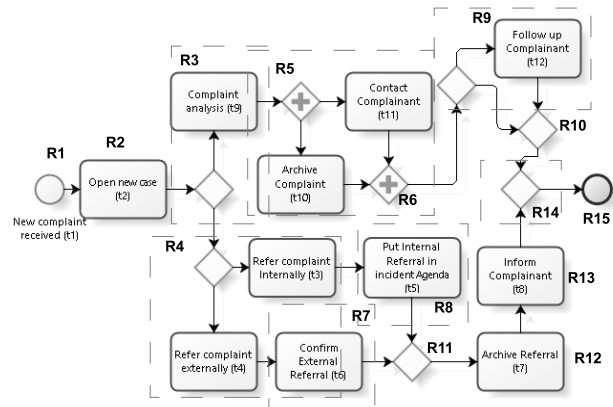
R1

New complaint received (t1)

R2

Open new case (t2)

R3

Complaint analysis (t9)

R5

Contact Complainant (t11)

R9

Follow up Complainant (t12)

R10

Archive Complaint (t10)

R6

R4

Refer complaint Internally (t3)

Put Internal Referral in incident Agenda (t5)

R8

R7

Inform Complainant (t8)

R13

R14

R15

Refer complaint externally (t4)

Confirm External Referral (t6)

R11

Archive Referral (t7)

R12